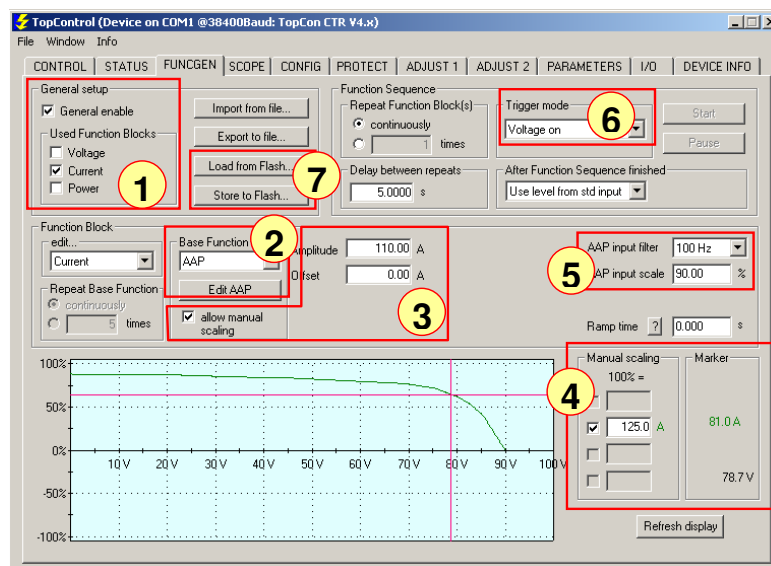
TopControl (Device on COM1 @38400Baud: TopCon CTR V4.x)

File Window Info

CONTROL | STATUS | FUNCGEN | SCOPE | CONFIG | PROTECT | ADJUST 1 | ADJUST 2 | PARAMETERS | I/O | DEVICE INFO

General setup
General enable
Used Function Blocks
Voltage
Current
Power
1

Import from file...
Export to file...
Load from Flash...
Store to Flash...
7

Function Sequence
Repeat Function Block(s)
continuously
1 times
Delay between repeats
5.0000 s

Trigger mode
Voltage on
6
Start
Pause

After Function Sequence finished
Use level from std input

Function Block
edit...
Current
Repeat Base Function
continuously
5 times

Base Function
2
AAP
Edit AAP
allow manual scaling

Amplitude 110.00 A
Offset 0.00 A
3

AAP input filter 100 Hz
AAP input scale 90.00 %
5

Ramp time ? 0.000 s

100%
50%
0%
-50%
-100%
10 V 20 V 30 V 40 V 50 V 60 V 70 V 80 V 90 V 100 V

Manual scaling
100% =
125.0 A
4
Marker
81.0 A
78.7 V

Refresh display